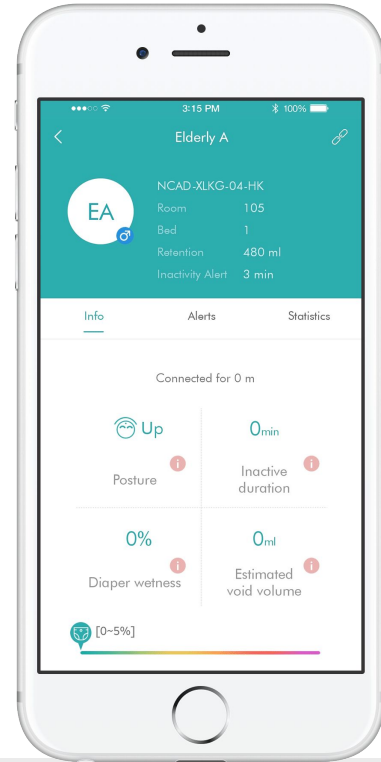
3:15 PM
100%

Elderly A

EA

NCAD-XLKG-04-HK
Room 105
Bed 1
Retention 480 ml
Inactivity Alert 3 min

Info
Alerts
Statistics

Connected for 0 m

Up
Posture

0min
Inactive duration

0%
Diaper wetness

0ml
Estimated void volume

[0~5%]